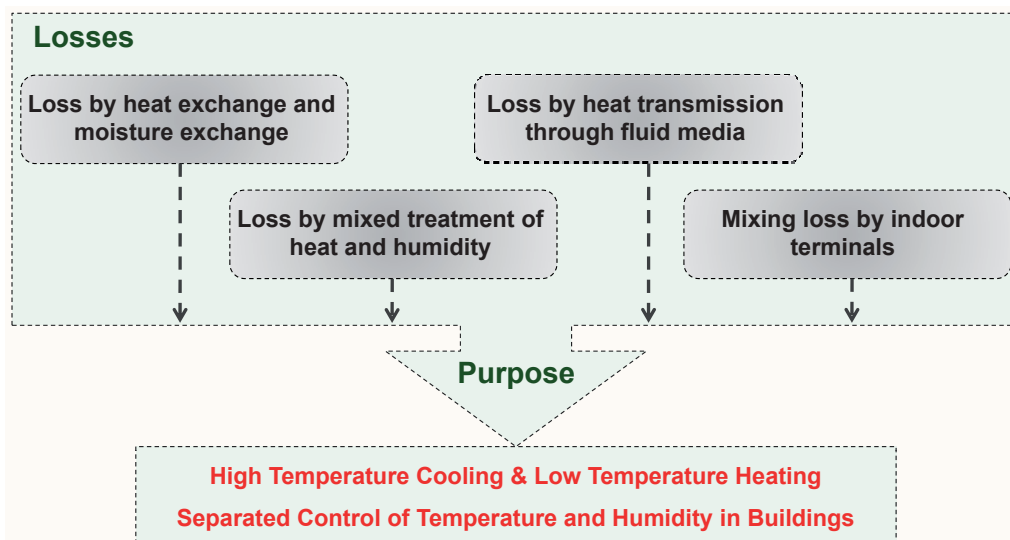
Losses

Loss by heat exchange and moisture exchange

Loss by heat transmission through fluid media

Loss by mixed treatment of heat and humidity

Mixing loss by indoor terminals

Purpose

High Temperature Cooling & Low Temperature Heating

Separated Control of Temperature and Humidity in Buildings